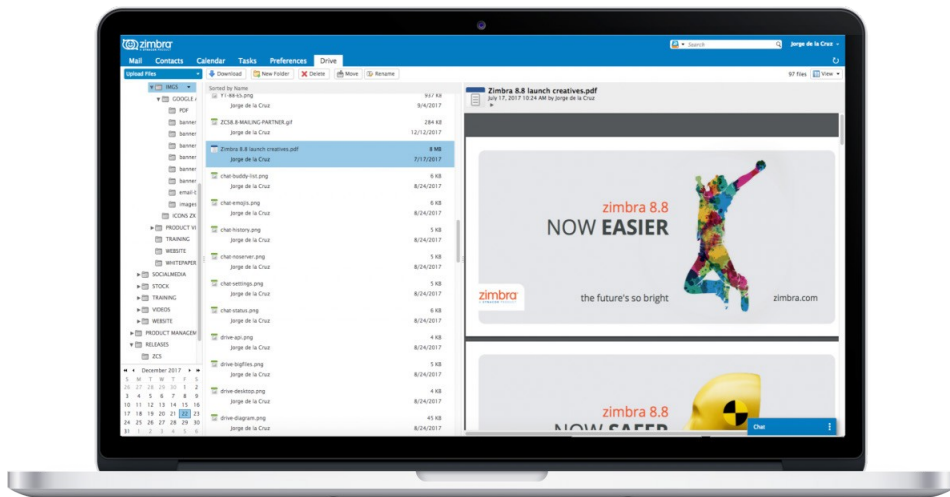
zimbra

Search

Jorge de la Cruz

Mail Contacts Calendar Tasks Preferences Drive

Upload Files

Download New Folder Delete Move Rename

97 files View

IMGS
GOOGLE
PDF
banner
banner
banner
banner
banner
banner
email-
images
ICONS ZX
PRODUCT VI
TRAINING
WEBSITE
WHITEPAPER
SOCIALMEDIA
STOCK
TRAINING
VIDEOS
WEBSITE
PRODUCT MANAGEM
RELEASES
ZCS

December 2017

| S | M | T | W | T | F | S |
|---|---|---|---|---|---|---|
| 26 | 27 | 28 | 29 | 30 | 1 | 2 |
| 3 | 4 | 5 | 6 | 7 | 8 | 9 |
| 10 | 11 | 12 | 13 | 14 | 15 | 16 |
| 17 | 18 | 19 | 20 | 21 | 22 | 23 |
| 24 | 25 | 26 | 27 | 28 | 29 | 30 |
| 31 | 1 | 2 | 3 | 4 | 5 | 6 |

Sorted by Name

| | | |
|---|---|---|
| 11-as-is.png | | 937 KB |
| Jorge de la Cruz | | 9/4/2017 |
| ZCS8.8-MAILING-PARTNER.gif | | 284 KB |
| Jorge de la Cruz | | 12/12/2017 |
| Zimbra 8.8 launch creatives.pdf | | 8 MB |
| Jorge de la Cruz | | 7/17/2017 |
| chat-buddy-list.png | | 6 KB |
| Jorge de la Cruz | | 8/24/2017 |
| chat-emojis.png | | 6 KB |
| Jorge de la Cruz | | 8/24/2017 |
| chat-history.png | | 5 KB |
| Jorge de la Cruz | | 8/24/2017 |
| chat-noserver.png | | 5 KB |
| Jorge de la Cruz | | 8/24/2017 |
| chat-settings.png | | 5 KB |
| Jorge de la Cruz | | 8/24/2017 |
| chat-status.png | | 6 KB |
| Jorge de la Cruz | | 8/24/2017 |
| drive-api.png | | 4 KB |
| Jorge de la Cruz | | 8/24/2017 |
| drive-bigfiles.png | | 5 KB |
| Jorge de la Cruz | | 8/24/2017 |
| drive-desktop.png | | 4 KB |
| Jorge de la Cruz | | 8/24/2017 |
| drive-diagram.png | | 45 KB |
| Jorge de la Cruz | | 8/24/2017 |

Zimbra 8.8 launch creatives.pdf
July 17, 2017 10:24 AM by Jorge de la Cruz

zimbra 8.8
NOW EASIER
zimbra
the future's so bright
zimbra.com

zimbra 8.8
NOW SAFER

Chat